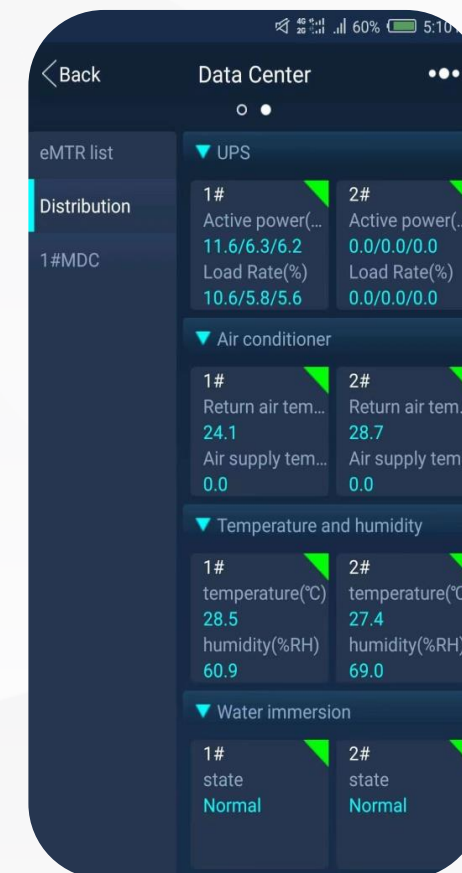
60% 5:10

Back
Data Center
•••

eMTR list
Distribution
1#MDC

UPS
1#
Active power(...
11.6/6.3/6.2
Load Rate(%)
10.6/5.8/5.6
2#
Active power(...
0.0/0.0/0.0
Load Rate(%)
0.0/0.0/0.0

Air conditioner
1#
Return air tem...
24.1
Air supply tem...
0.0
2#
Return air tem...
28.7
Air supply tem
0.0

Temperature and humidity
1#
temperature(℃)
28.5
humidity(%RH)
60.9
2#
temperature(℃
27.4
humidity(%RH)
69.0

Water immersion
1#
state
Normal
2#
state
Normal